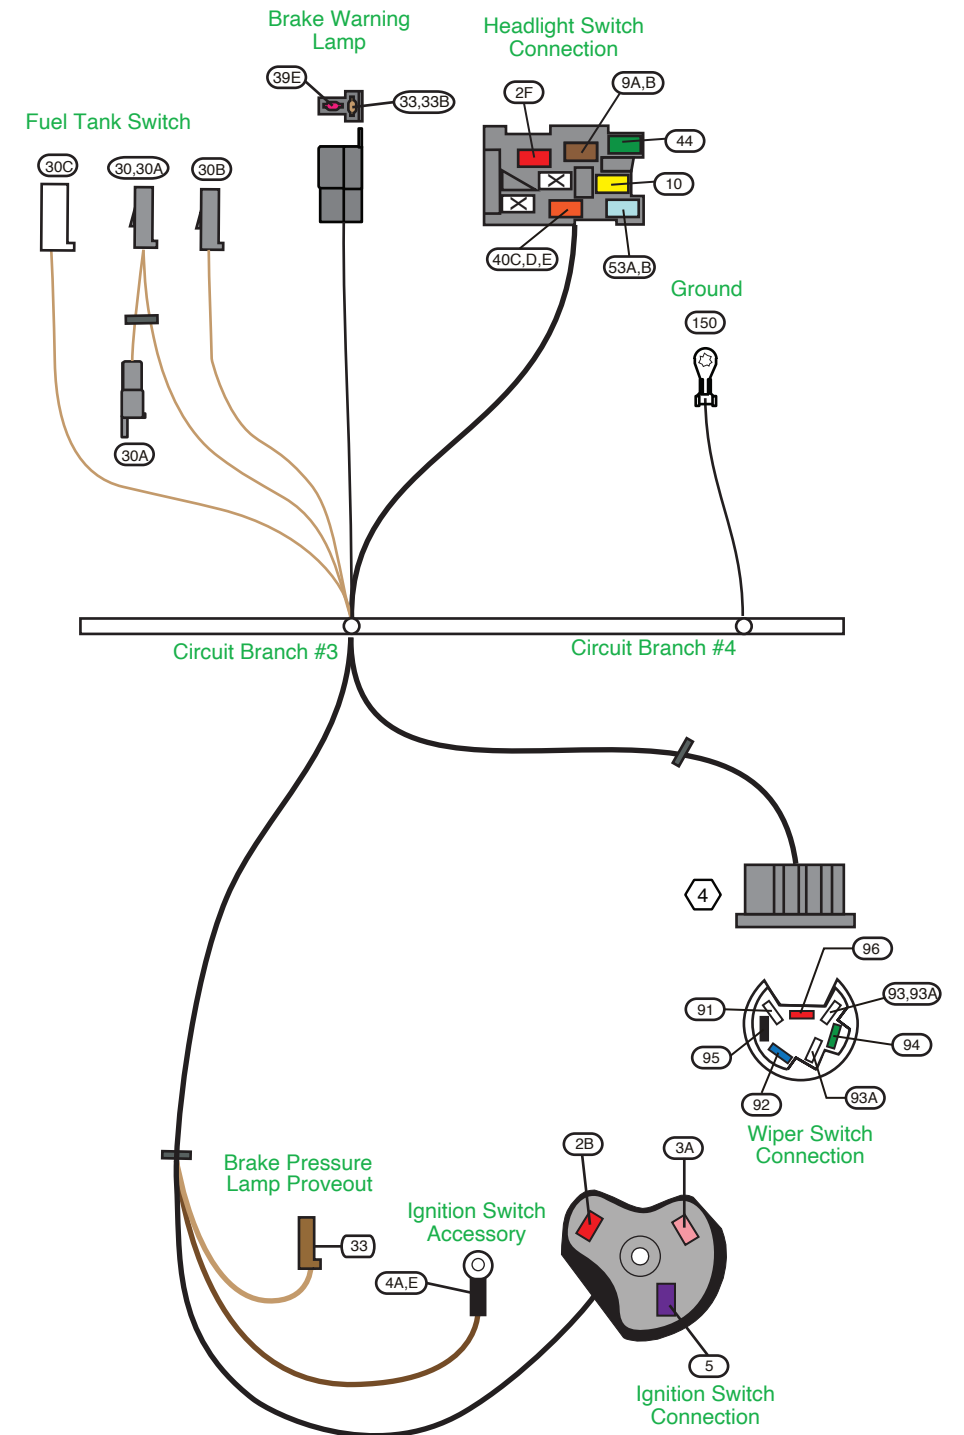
Brake Warning Lamp

39E

33,33B

Headlight Switch Connection

2F

9A,B

44

10

40C,D,E

53A,B

Fuel Tank Switch

30C

30,30A

30B

30A

Ground

150

Circuit Branch #3

Circuit Branch #4

4

96

91

93,93A

95

94

92

93A

Wiper Switch Connection

2B

3A

Brake Pressure Lamp Proveout

33

Ignition Switch Accessory

4A,E

5

Ignition Switch Connection